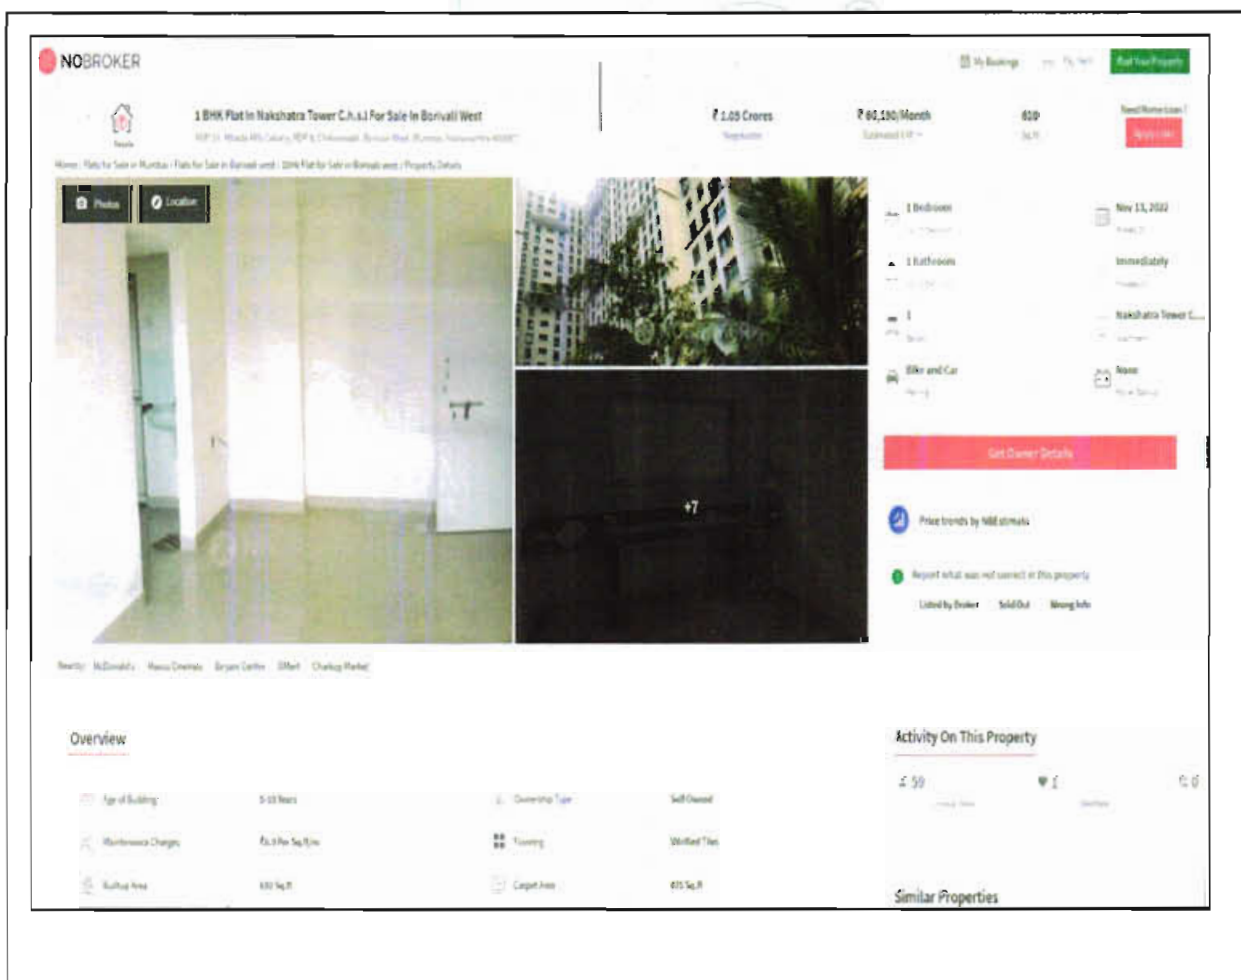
NOBROKER

My Bookings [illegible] Post Your Property

1 BHK Flat In Nakshatra Tower C.h.s.l For Sale In Borivali West

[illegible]

₹ 1.05 Crores
Negotiable

₹ 60,190/Month
Estimated EMI

610
Sq.ft

Need Home Loan ?
Apply Loan

Home / Flats for Sale in Mumbai / Flats for Sale in Borivali west / 1BHK Flat for Sale in Borivali west / Property Details

Photos Location

+7

1 Bedroom
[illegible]

Nov 13, 2022
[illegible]

1 Bathroom
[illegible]

Immediately
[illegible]

1
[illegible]

Nakshatra Tower C...
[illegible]

Bike and Car
Parking

None
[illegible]

Get Owner Details

Price trends by NBEstimate

Report what was not correct in this property

Listed by Broker Sold Out Wrong Info

Nearby: McDonald's Maxus Cinemas Biryani Centre DMart Chakala Market

Overview

| Age of Building | 5-10 Years | Ownership Type | Self Owned |
|---|---|---|---|
| Maintenance Charges | ₹6.3 Per Sq.ft/m | Flooring | Vitrified Tiles |
| Builtup Area | 610 Sq.ft | Carpet Area | 415 Sq.ft |

Activity On This Property

59 1 0

Similar Properties